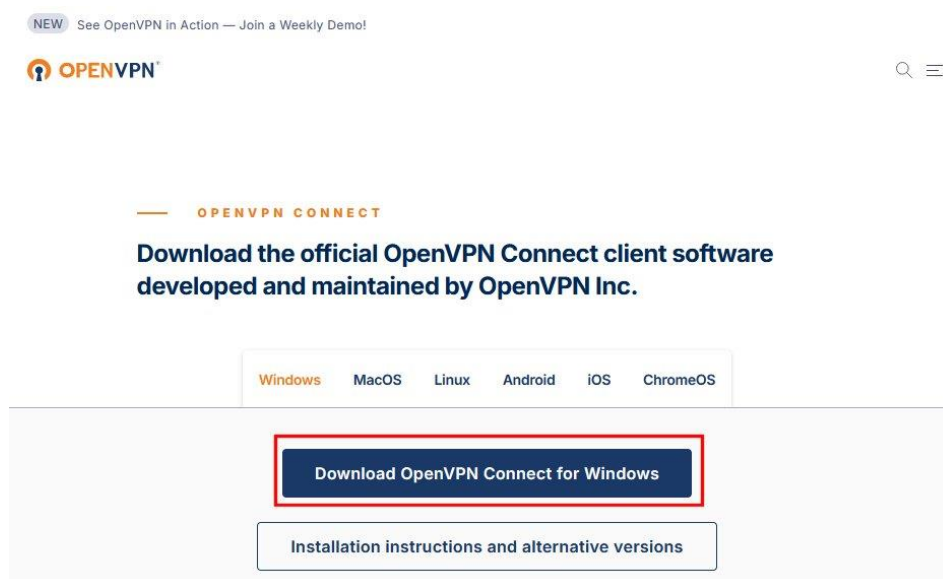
NEW See OpenVPN in Action — Join a Weekly Demo!

OPENVPN®

OPENVPN CONNECT

Download the official OpenVPN Connect client software developed and maintained by OpenVPN Inc.

Windows MacOS Linux Android iOS ChromeOS

Download OpenVPN Connect for Windows

Installation instructions and alternative versions